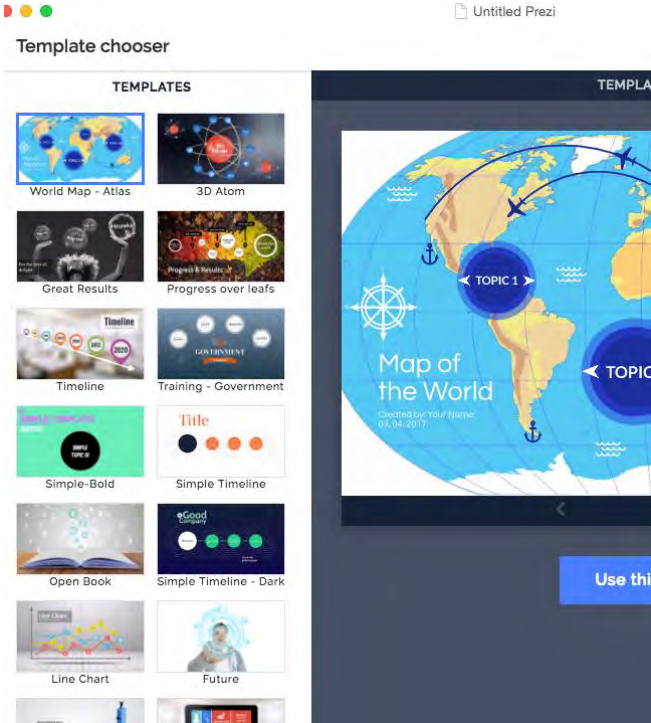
Untitled Prezi

Template chooser

TEMPLATES

World Map - Atlas
3D Atom
Great Results
Progress over leafs
Timeline
Training - Government
Simple-Bold
Simple Timeline
Open Book
Simple Timeline - Dark
Line Chart
Future

TEMPLA

TOPIC 1

TOPIC

Map of the World

Created by: Your Name
03.04.2017

Use thi